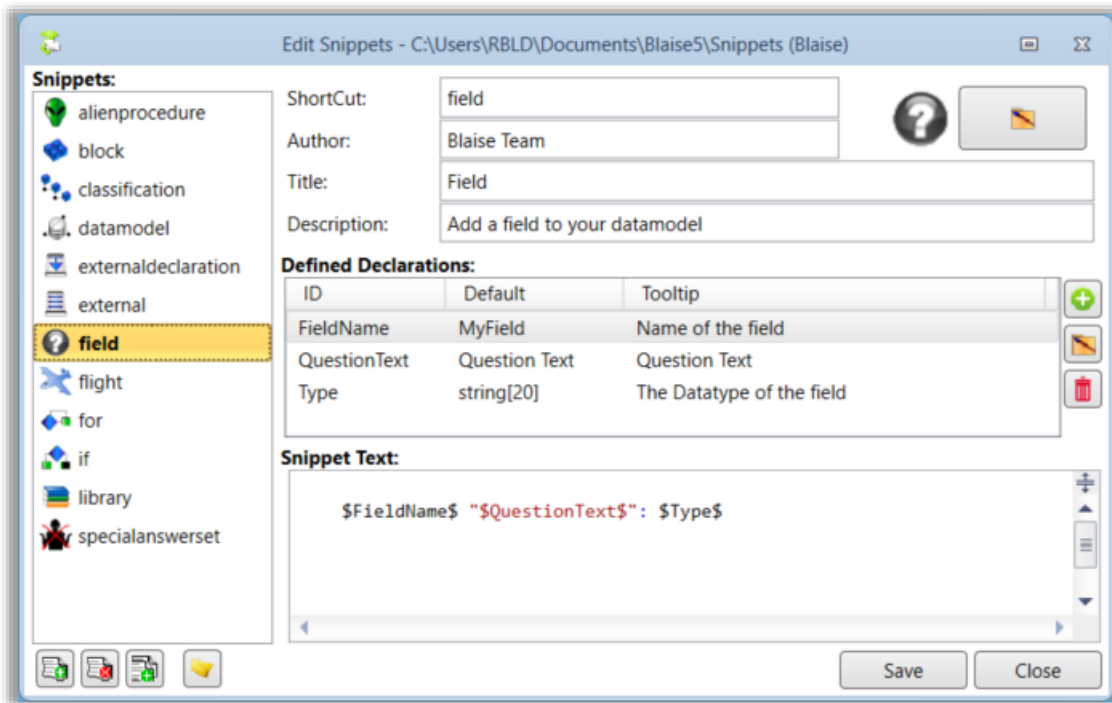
Edit Snippets - C:\Users\RBLD\Documents\Blaise5\Snippets (Blaise)

Snippets:
alienprocedure
block
classification
datamodel
externaldeclaration
external
field
flight
for
if
library
specialanswerset

ShortCut: field
Author: Blaise Team
Title: Field
Description: Add a field to your datamodel

Defined Declarations:

| ID | Default | Tooltip |
|---|---|---|
| FieldName | MyField | Name of the field |
| QuestionText | Question Text | Question Text |
| Type | string[20] | The Datatype of the field |

Snippet Text:

$FieldName$ "$QuestionText$": $Type$

Save
Close